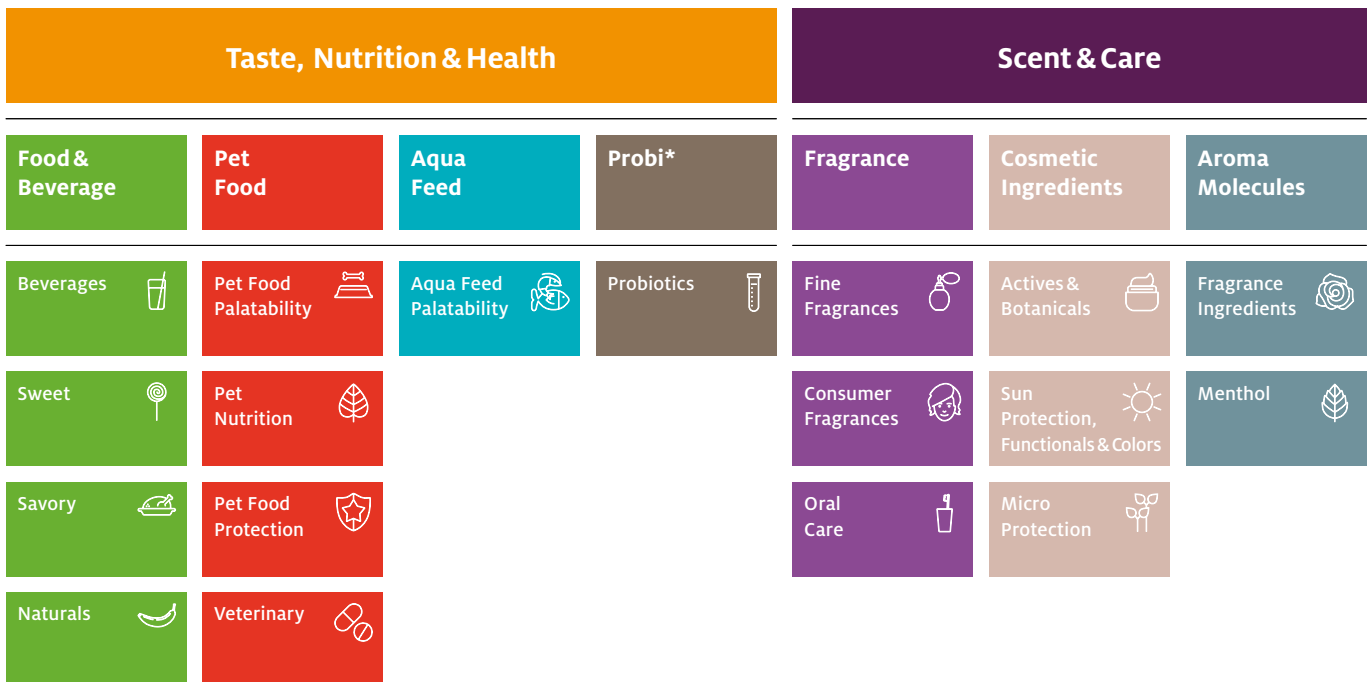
Taste, Nutrition & Health

Scent & Care

Food & Beverage

Pet Food

Aqua Feed

Probi*

Fragrance

Cosmetic Ingredients

Aroma Molecules

Beverages

Sweet

Savory

Naturals

Pet Food Palatability

Pet Nutrition

Pet Food Protection

Veterinary

Aqua Feed Palatability

Probiotics

Fine Fragrances

Consumer Fragrances

Oral Care

Actives & Botanicals

Sun Protection, Functionals & Colors

Micro Protection

Fragrance Ingredients

Menthol